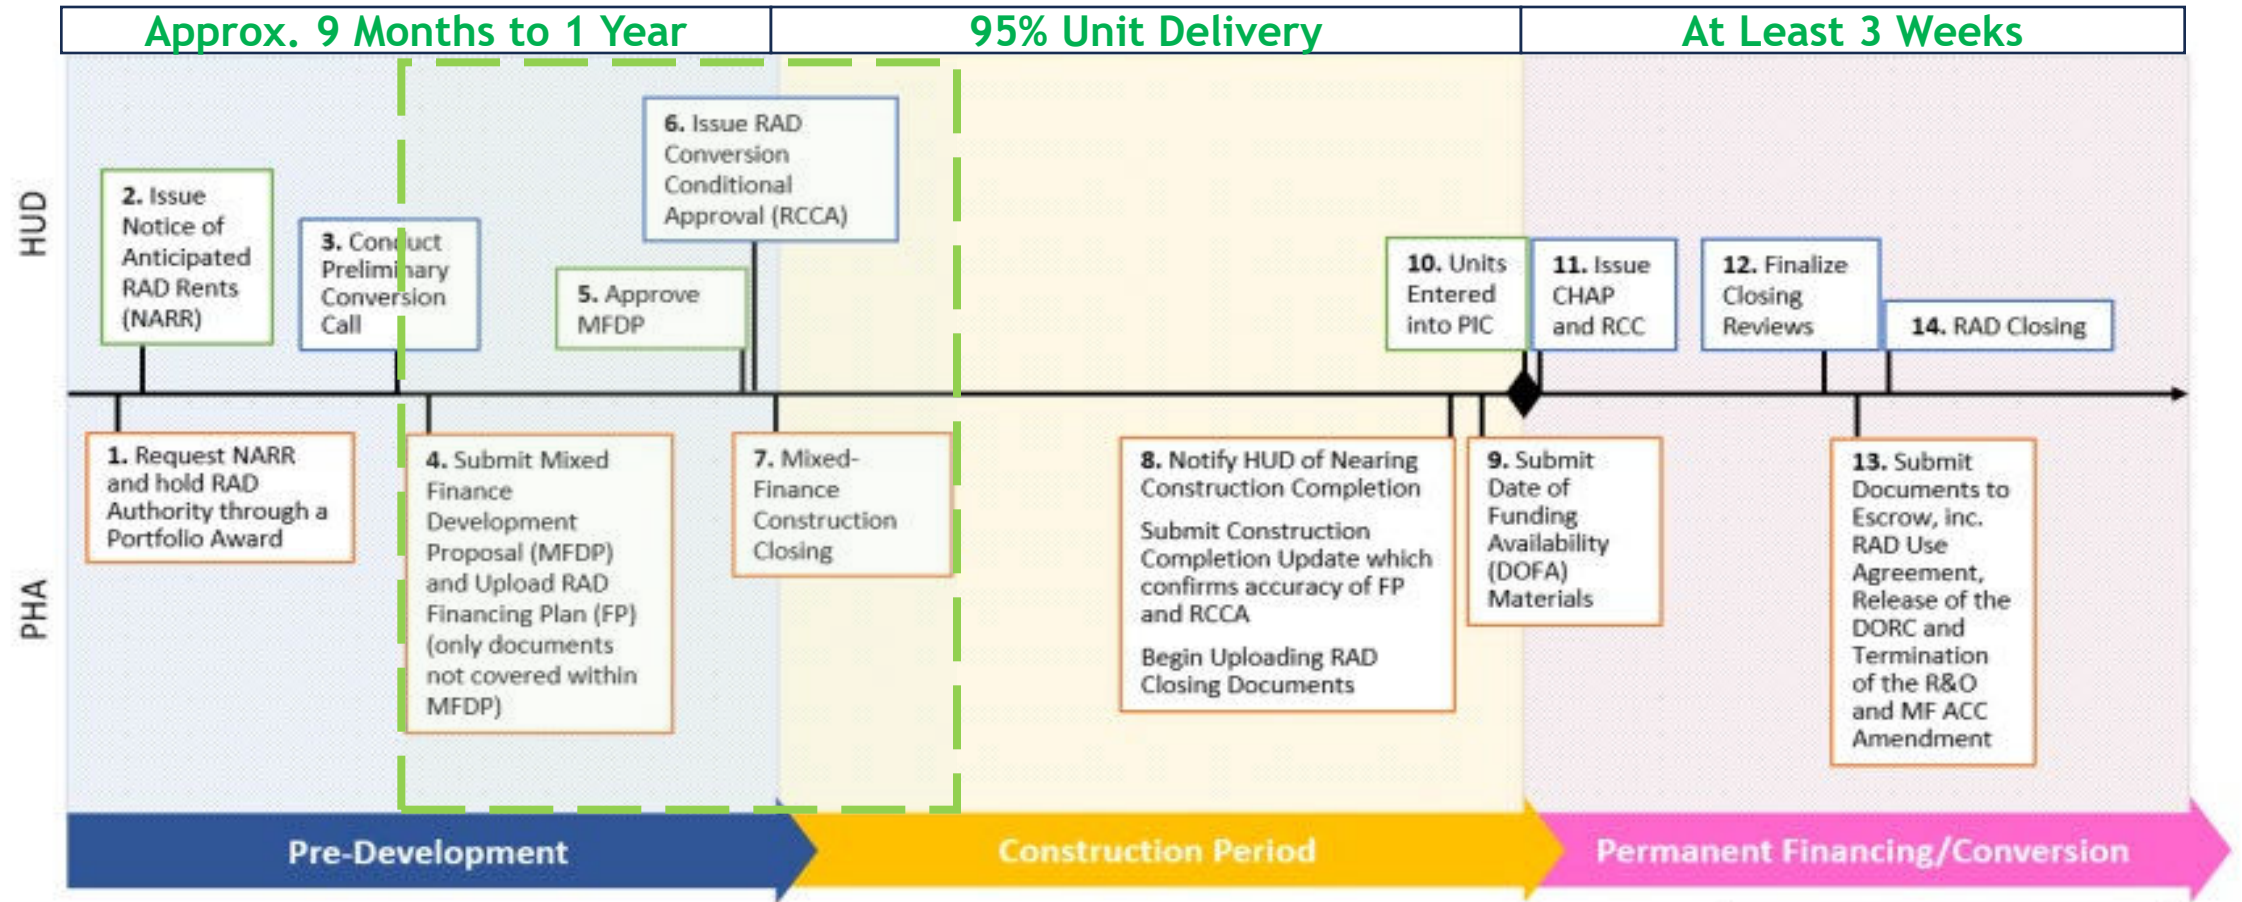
Approx. 9 Months to 1 Year

95% Unit Delivery

At Least 3 Weeks

HUD

2. Issue Notice of Anticipated RAD Rents (NARR)

3. Conduct Preliminary Conversion Call

5. Approve MFDP

6. Issue RAD Conversion Conditional Approval (RCCA)

10. Units Entered into PIC

11. Issue CHAP and RCC

12. Finalize Closing Reviews

14. RAD Closing

PHA

1. Request NARR and hold RAD Authority through a Portfolio Award

4. Submit Mixed Finance Development Proposal (MFDP) and Upload RAD Financing Plan (FP) (only documents not covered within MFDP)

7. Mixed-Finance Construction Closing

8. Notify HUD of Nearing Construction Completion

Submit Construction Completion Update which confirms accuracy of FP and RCCA

Begin Uploading RAD Closing Documents

9. Submit Date of Funding Availability (DOFA) Materials

13. Submit Documents to Escrow, inc. RAD Use Agreement, Release of the DORC and Termination of the R&O and MF ACC Amendment

Pre-Development

Construction Period

Permanent Financing/Conversion